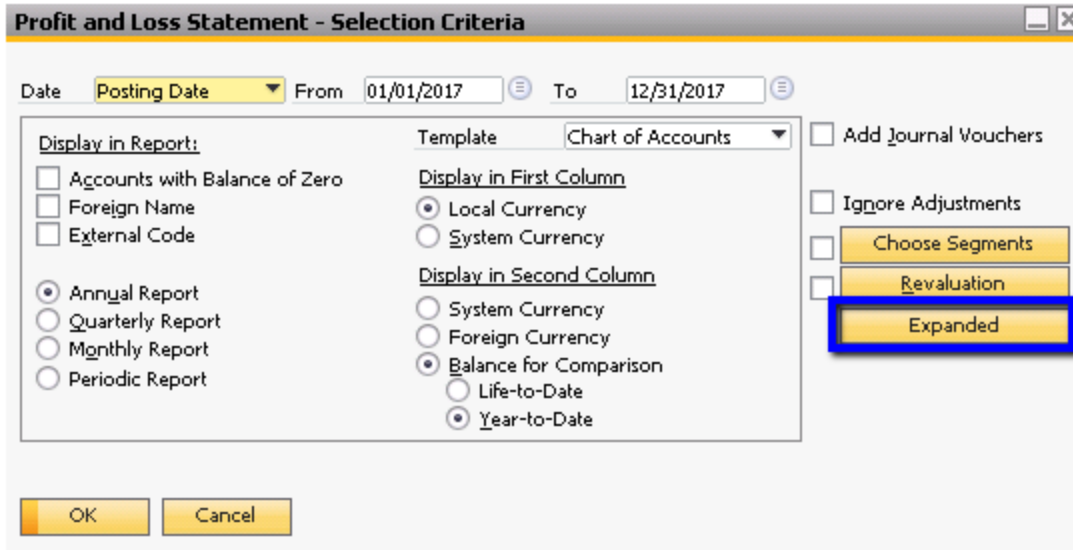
Profit and Loss Statement - Selection Criteria

Date Posting Date From 01/01/2017 To 12/31/2017

Display in Report:
Accounts with Balance of Zero
Foreign Name
External Code

Annual Report
Quarterly Report
Monthly Report
Periodic Report

Template Chart of Accounts
Display in First Column
Local Currency
System Currency
Display in Second Column
System Currency
Foreign Currency
Balance for Comparison
Life-to-Date
Year-to-Date

Add Journal Vouchers
Ignore Adjustments
Choose Segments
Revaluation
Expanded

OK Cancel